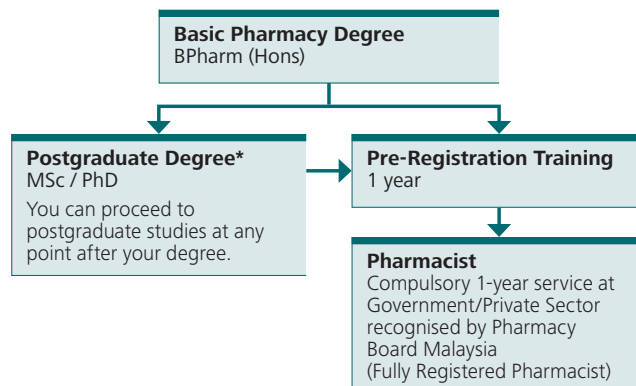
Basic Pharmacy Degree
BPharm (Hons)

Postgraduate Degree*
MSc / PhD

You can proceed to postgraduate studies at any point after your degree.

Pre-Registration Training
1 year

Pharmacist
Compulsory 1-year service at Government/Private Sector recognised by Pharmacy Board Malaysia
(Fully Registered Pharmacist)